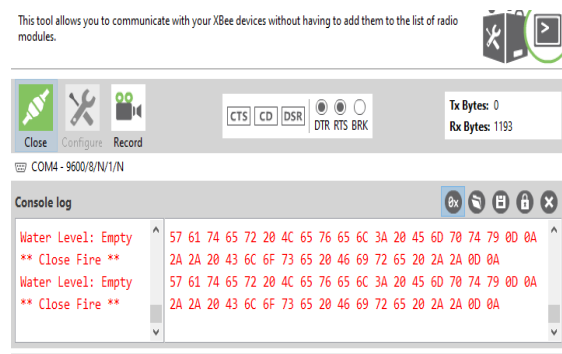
This tool allows you to communicate with your XBee devices without having to add them to the list of radio modules.

Close Configure Record

CTS CD DSR DTR RTS BRK

Tx Bytes: 0
Rx Bytes: 1193

COM4 - 9600/8/N/1/N

Console log

0x

Water Level: Empty
** Close Fire **
Water Level: Empty
** Close Fire **

57 61 74 65 72 20 4C 65 76 65 6C 3A 20 45 6D 70 74 79 0D 0A
2A 2A 20 43 6C 6F 73 65 20 46 69 72 65 20 2A 2A 0D 0A
57 61 74 65 72 20 4C 65 76 65 6C 3A 20 45 6D 70 74 79 0D 0A
2A 2A 20 43 6C 6F 73 65 20 46 69 72 65 20 2A 2A 0D 0A